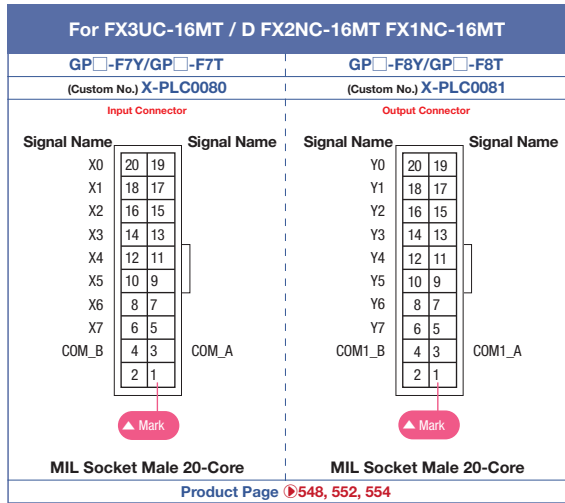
For FX3UC-16MT / D FX2NC-16MT FX1NC-16MT

GP□-F7Y/GP□-F7T
(Custom No.) X-PLC0080
Input Connector

| Signal Name | | | Signal Name |
|---|---|---|---|
| X0 | 20 | 19 | |
| X1 | 18 | 17 | |
| X2 | 16 | 15 | |
| X3 | 14 | 13 | |
| X4 | 12 | 11 | |
| X5 | 10 | 9 | |
| X6 | 8 | 7 | |
| X7 | 6 | 5 | |
| COM_B | 4 | 3 | COM_A |
| | 2 | 1 | |

▲ Mark

MIL Socket Male 20-Core

GP□-F8Y/GP□-F8T
(Custom No.) X-PLC0081
Output Connector

| Signal Name | | | Signal Name |
|---|---|---|---|
| Y0 | 20 | 19 | |
| Y1 | 18 | 17 | |
| Y2 | 16 | 15 | |
| Y3 | 14 | 13 | |
| Y4 | 12 | 11 | |
| Y5 | 10 | 9 | |
| Y6 | 8 | 7 | |
| Y7 | 6 | 5 | |
| COM1_B | 4 | 3 | COM1_A |
| | 2 | 1 | |

▲ Mark

MIL Socket Male 20-Core

Product Page 548, 552, 554